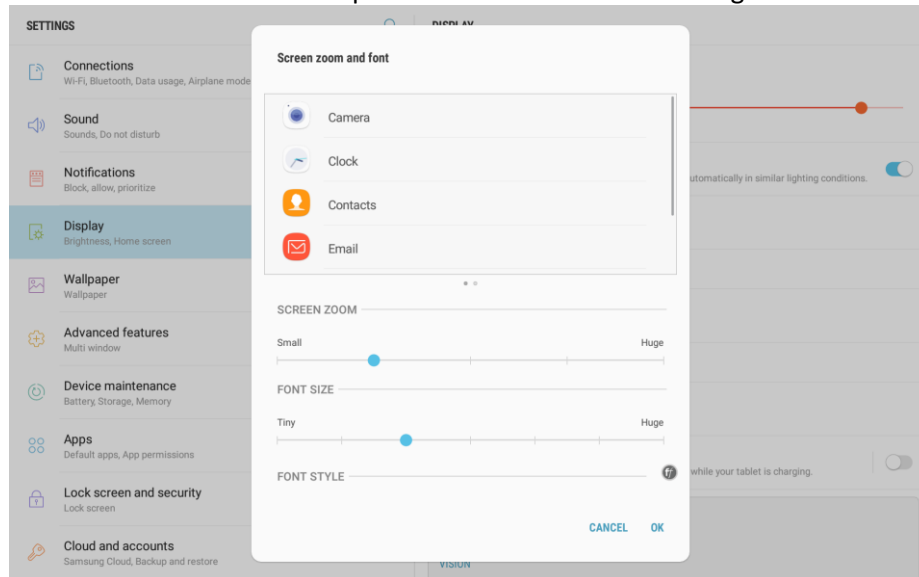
SETTINGS

Connections
Wi-Fi, Bluetooth, Data usage, Airplane mode

Sound
Sounds, Do not disturb

Notifications
Block, allow, prioritize

Display
Brightness, Home screen

Wallpaper
Wallpaper

Advanced features
Multi window

Device maintenance
Battery, Storage, Memory

Apps
Default apps, App permissions

Lock screen and security
Lock screen

Cloud and accounts
Samsung Cloud, Backup and restore

DISPLAY

utomatically in similar lighting conditions.

while your tablet is charging.

VISION

Screen zoom and font

Camera

Clock

Contacts

Email

SCREEN ZOOM

Small

Huge

FONT SIZE

Tiny

Huge

FONT STYLE

CANCEL

OK